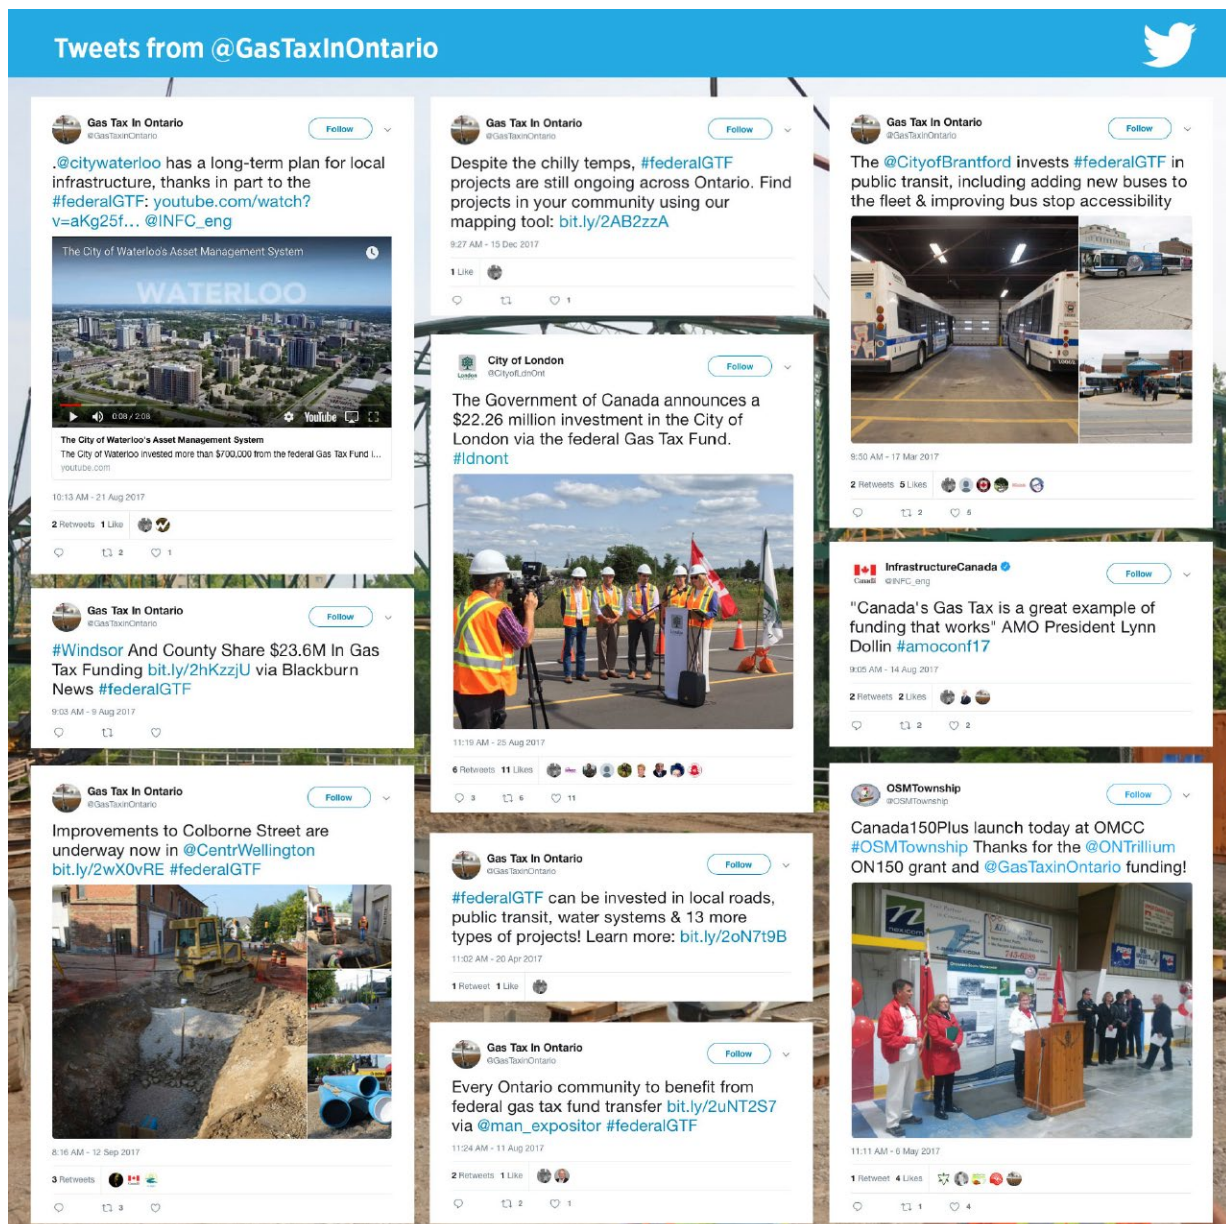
Tweets from @GasTaxInOntario

Gas Tax In Ontario
@GasTaxInOntario
Follow

.@citywaterloo has a long-term plan for local infrastructure, thanks in part to the #federalGTF: youtube.com/watch?v=aKg25f… @INFC_eng

The City of Waterloo's Asset Management System
WATERLOO
0:08 / 2:08
YouTube

The City of Waterloo's Asset Management System
The City of Waterloo invested more than $700,000 from the federal Gas Tax Fund i...
youtube.com

10:13 AM - 21 Aug 2017

2 Retweets 1 Like

2 1

Gas Tax In Ontario
@GasTaxInOntario
Follow

#Windsor And County Share $23.6M In Gas Tax Funding bit.ly/2hKzzjU via Blackburn News #federalGTF

9:03 AM - 9 Aug 2017

Gas Tax In Ontario
@GasTaxInOntario
Follow

Improvements to Colborne Street are underway now in @CentrWellington bit.ly/2wX0vRE #federalGTF

8:16 AM - 12 Sep 2017

3 Retweets

3

Gas Tax In Ontario
@GasTaxInOntario
Follow

Despite the chilly temps, #federalGTF projects are still ongoing across Ontario. Find projects in your community using our mapping tool: bit.ly/2AB2zzA

9:27 AM - 15 Dec 2017

1 Like

1

City of London
@CityofLdnOnt
Follow

The Government of Canada announces a $22.26 million investment in the City of London via the federal Gas Tax Fund. #ldnont

11:19 AM - 25 Aug 2017

6 Retweets 11 Likes

3 6 11

Gas Tax In Ontario
@GasTaxInOntario
Follow

#federalGTF can be invested in local roads, public transit, water systems & 13 more types of projects! Learn more: bit.ly/2oN7t9B

11:02 AM - 20 Apr 2017

1 Retweet 1 Like

Gas Tax In Ontario
@GasTaxInOntario
Follow

Every Ontario community to benefit from federal gas tax fund transfer bit.ly/2uNT2S7 via @man_expositor #federalGTF

11:24 AM - 11 Aug 2017

2 Retweets 1 Like

2 1

Gas Tax In Ontario
@GasTaxInOntario
Follow

The @CityofBrantford invests #federalGTF in public transit, including adding new buses to the fleet & improving bus stop accessibility

9:50 AM - 17 Mar 2017

2 Retweets 5 Likes

2 5

InfrastructureCanada
@INFC_eng
Follow

"Canada's Gas Tax is a great example of funding that works" AMO President Lynn Dollin #amoconf17

9:05 AM - 14 Aug 2017

2 Retweets 2 Likes

2 2

OSMTownship
@OSMTownship
Follow

Canada150Plus launch today at OMCC #OSMTownship Thanks for the @ONTrillium ON150 grant and @GasTaxinOntario funding!

11:11 AM - 6 May 2017

1 Retweet 4 Likes

1 4